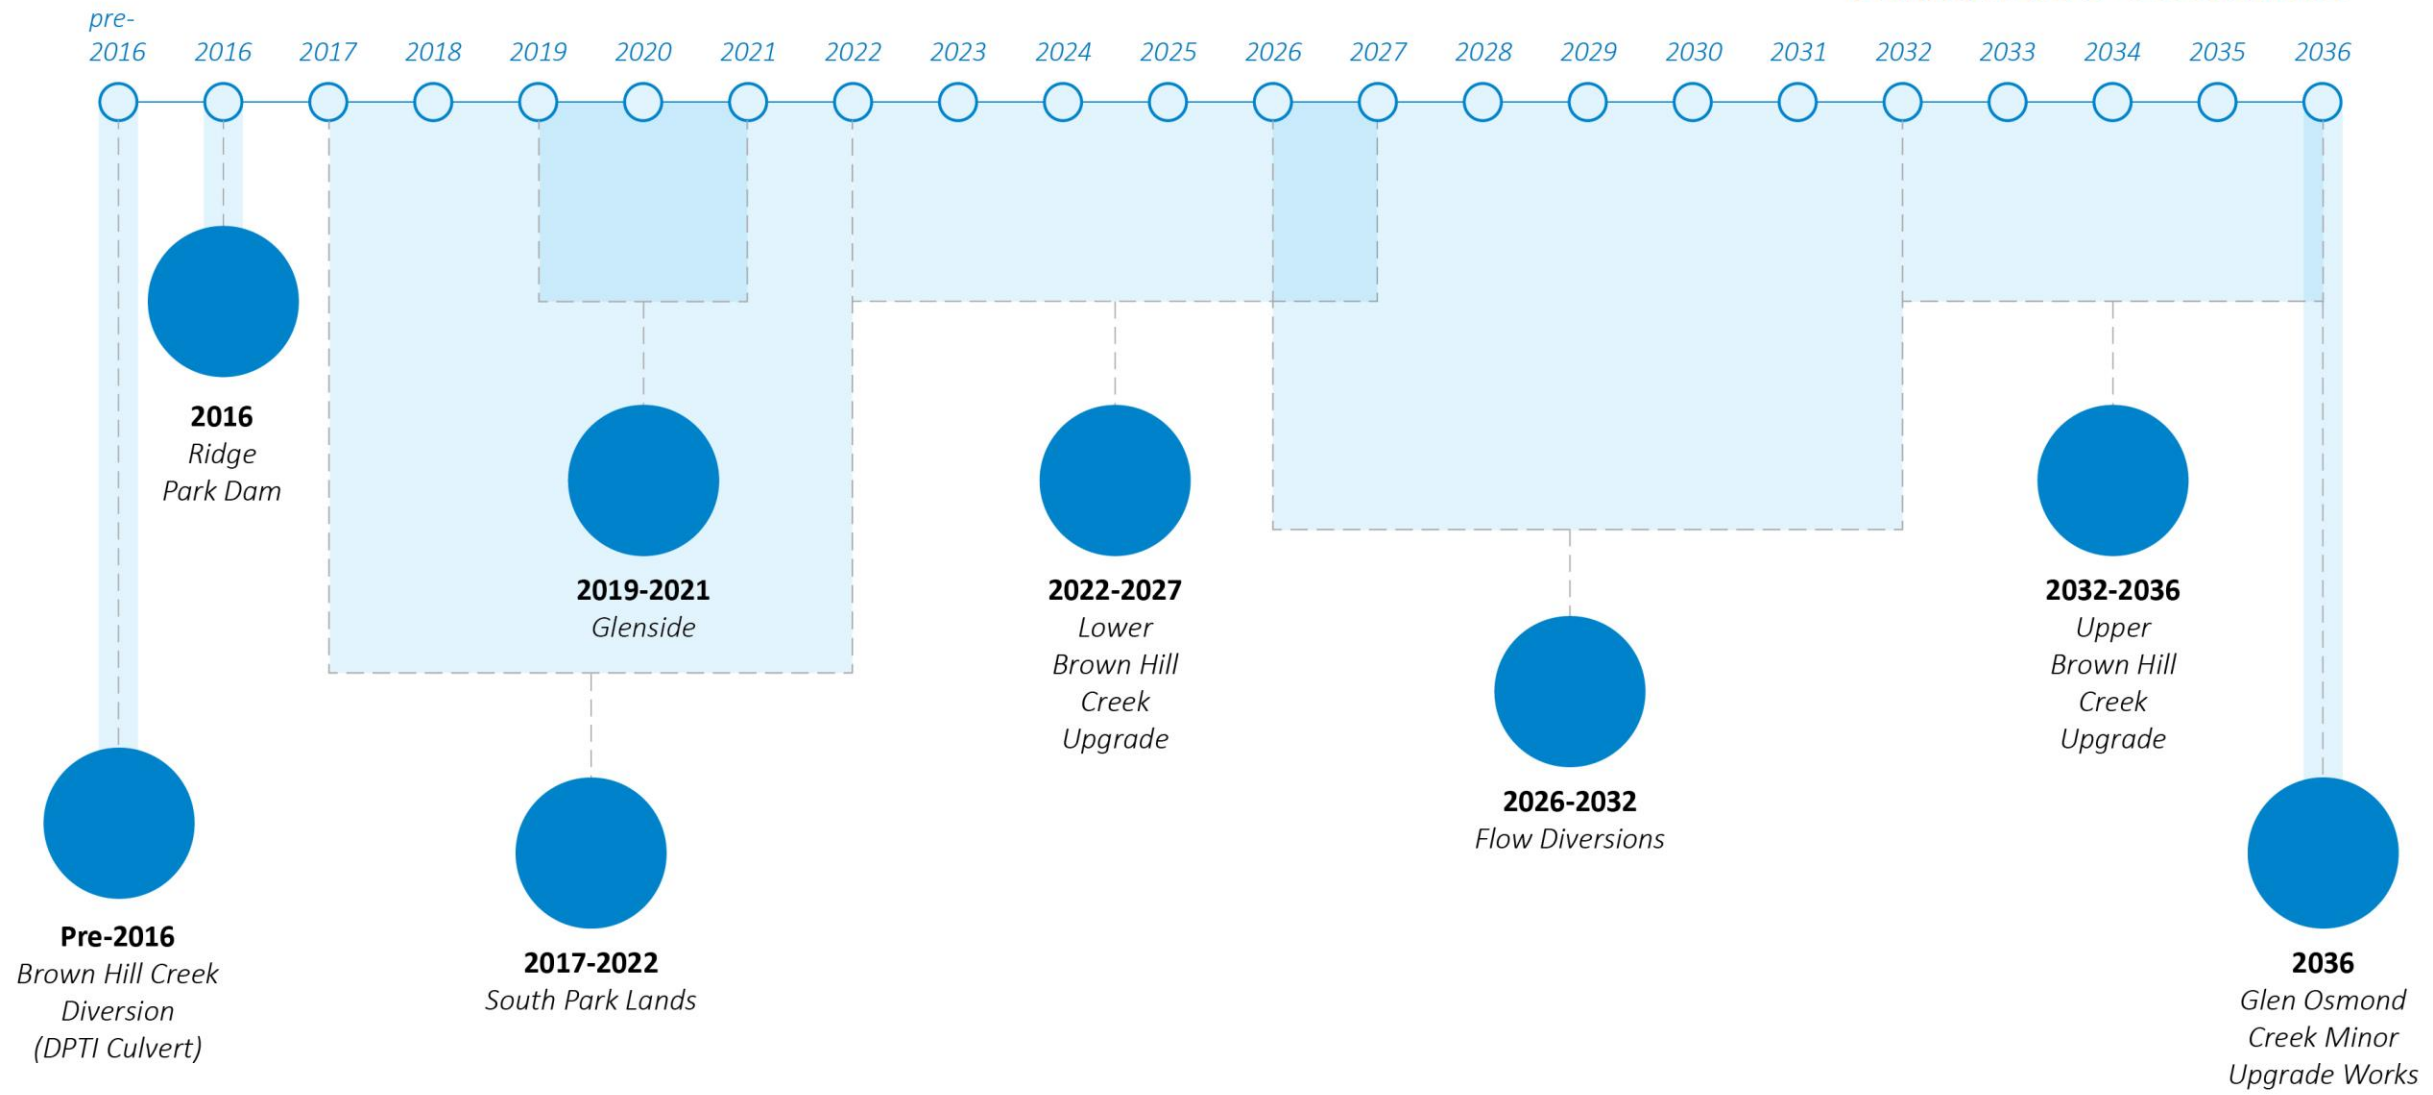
pre-2016 2016 2017 2018 2019 2020 2021 2022 2023 2024 2025 2026 2027 2028 2029 2030 2031 2032 2033 2034 2035 2036

**2016**
Ridge Park Dam

**2019-2021**
Glenside

**2022-2027**
Lower Brown Hill Creek Upgrade

**2026-2032**
Flow Diversions

**2032-2036**
Upper Brown Hill Creek Upgrade

**Pre-2016**
Brown Hill Creek Diversion (DPTI Culvert)

**2017-2022**
South Park Lands

**2036**
Glen Osmond Creek Minor Upgrade Works